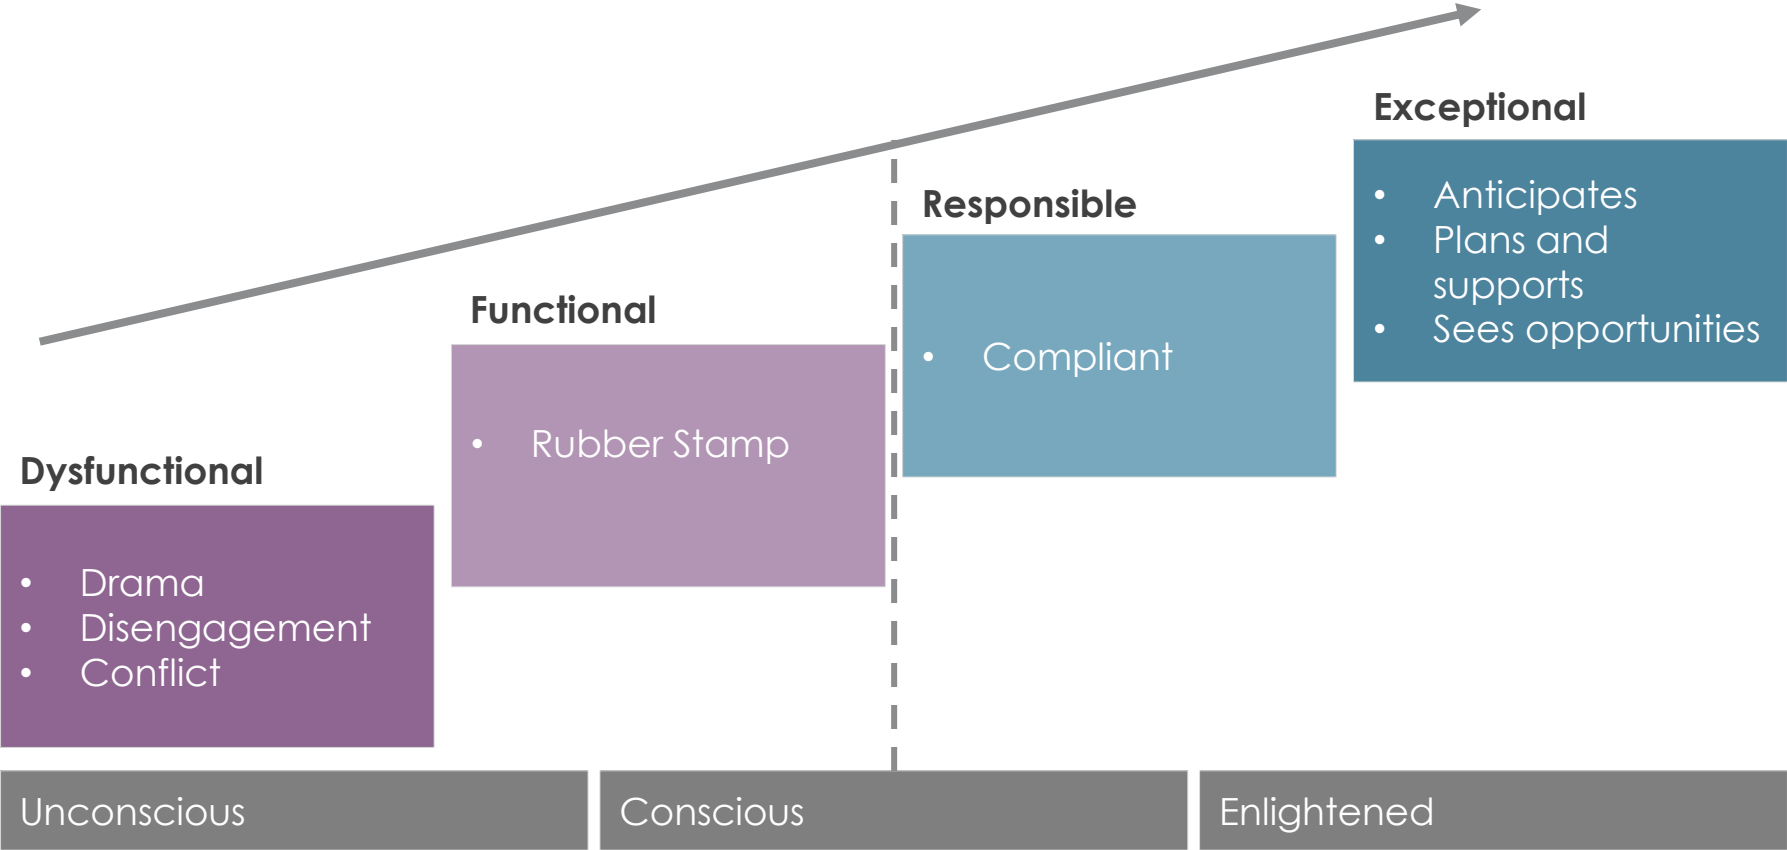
Dysfunctional

- Drama
- Disengagement
- Conflict

Functional

- Rubber Stamp

Responsible

- Compliant

Exceptional

- Anticipates
- Plans and supports
- Sees opportunities

Unconscious

Conscious

Enlightened